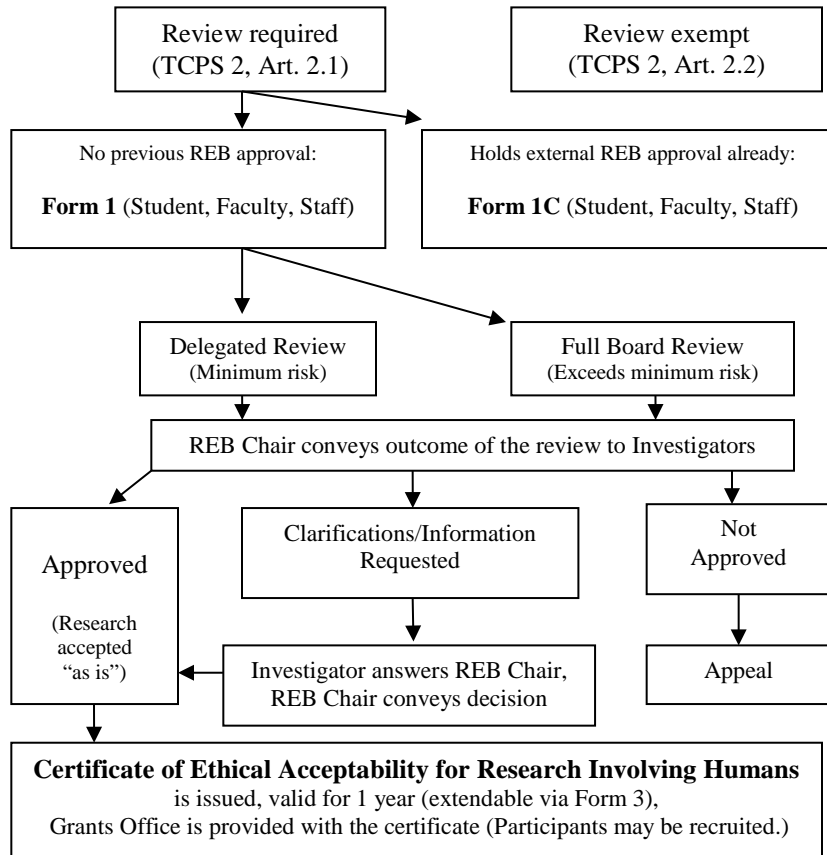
Review required (TCPS 2, Art. 2.1)

Review exempt (TCPS 2, Art. 2.2)

No previous REB approval:

**Form 1** (Student, Faculty, Staff)

Holds external REB approval already:

**Form 1C** (Student, Faculty, Staff)

Delegated Review (Minimum risk)

Full Board Review (Exceeds minimum risk)

REB Chair conveys outcome of the review to Investigators

Approved

(Research accepted "as is")

Clarifications/Information Requested

Not Approved

Investigator answers REB Chair, REB Chair conveys decision

Appeal

**Certificate of Ethical Acceptability for Research Involving Humans** is issued, valid for 1 year (extendable via Form 3), Grants Office is provided with the certificate (Participants may be recruited.)